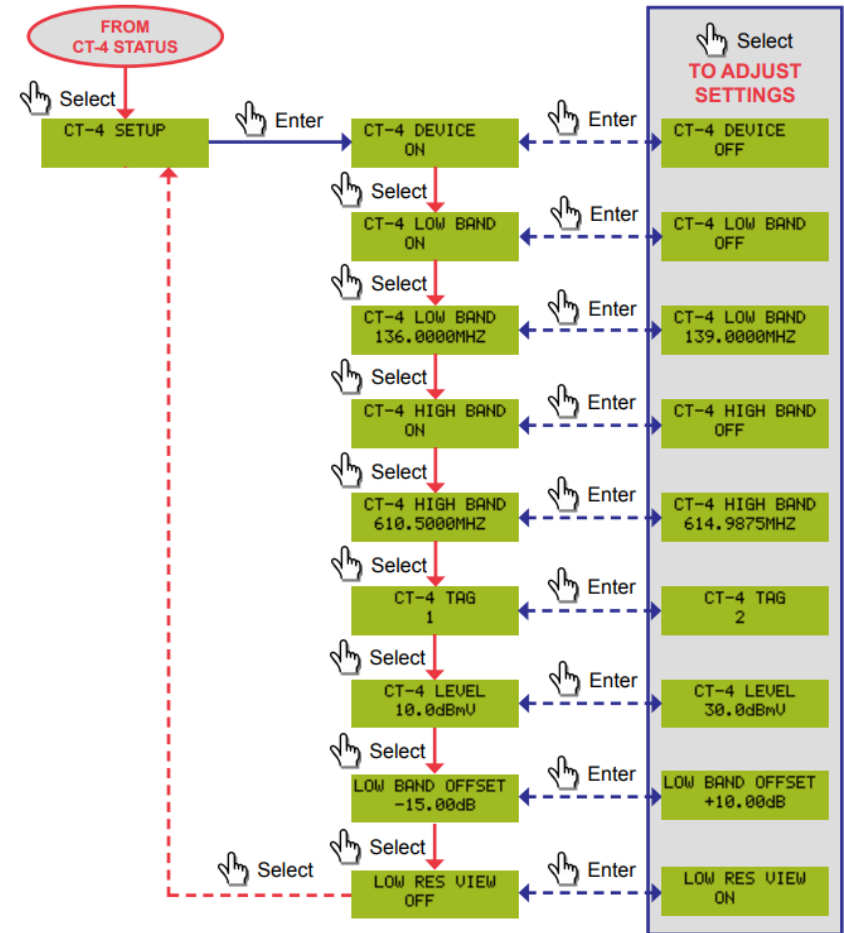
FROM CT-4 STATUS

Select

TO ADJUST SETTINGS

Select

CT-4 SETUP

Enter

CT-4 DEVICE ON

Enter

CT-4 DEVICE OFF

Select

CT-4 LOW BAND ON

Enter

CT-4 LOW BAND OFF

Select

CT-4 LOW BAND 136.0000MHZ

Enter

CT-4 LOW BAND 139.0000MHZ

Select

CT-4 HIGH BAND ON

Enter

CT-4 HIGH BAND OFF

Select

CT-4 HIGH BAND 610.5000MHZ

Enter

CT-4 HIGH BAND 614.9875MHZ

Select

CT-4 TAG 1

Enter

CT-4 TAG 2

Select

CT-4 LEVEL 10.0dBmV

Enter

CT-4 LEVEL 30.0dBmV

Select

LOW BAND OFFSET -15.00dB

Enter

LOW BAND OFFSET +10.00dB

Select

Select

LOW RES VIEW OFF

Enter

LOW RES VIEW ON